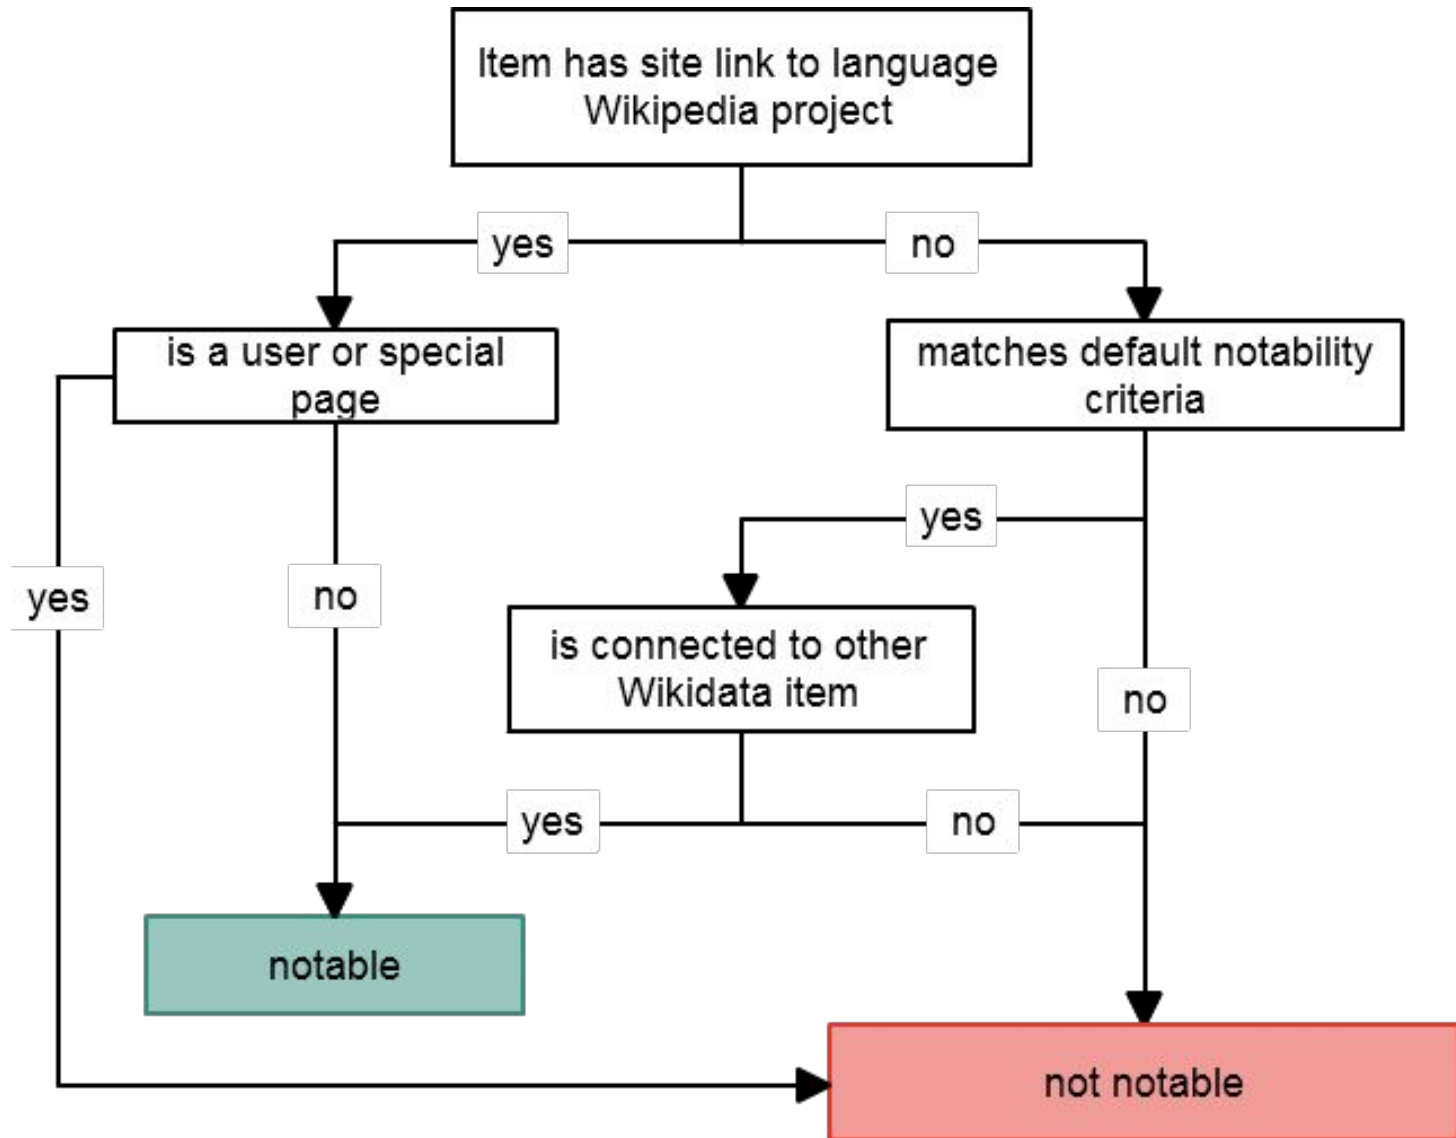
Item has site link to language Wikipedia project

yes

no

is a user or special page

matches default notability criteria

yes

yes

no

is connected to other Wikidata item

no

yes

no

notable

not notable